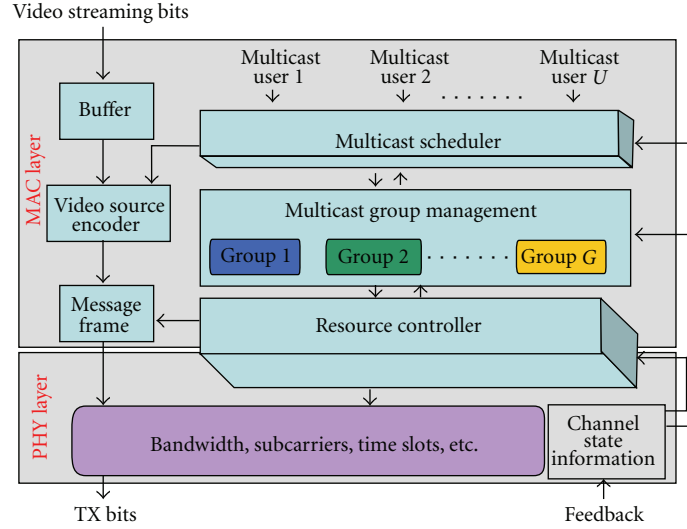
Video streaming bits

MAC layer

Buffer

Multicast user 1

Multicast user 2

Multicast user $U$

Multicast scheduler

Video source encoder

Multicast group management

Group 1

Group 2

Group $G$

Message frame

Resource controller

PHY layer

Bandwidth, subcarriers, time slots, etc.

Channel state information

TX bits

Feedback